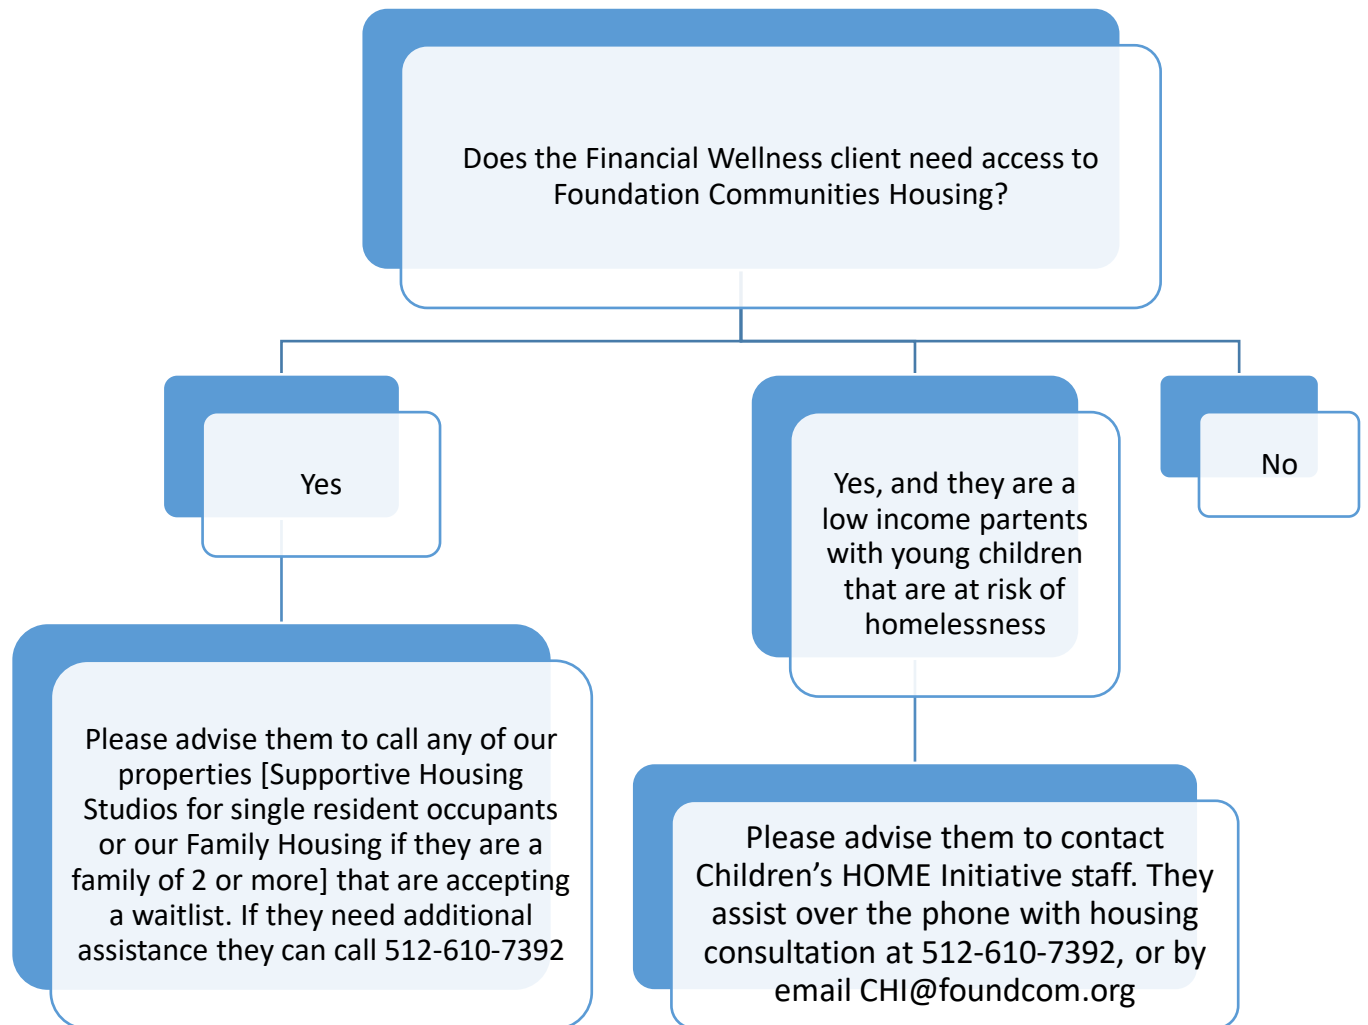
Does the Financial Wellness client need access to Foundation Communities Housing?

Yes

Yes, and they are a low income partents with young children that are at risk of homelessness

No

Please advise them to call any of our properties [Supportive Housing Studios for single resident occupants or our Family Housing if they are a family of 2 or more] that are accepting a waitlist. If they need additional assistance they can call 512-610-7392

Please advise them to contact Children's HOME Initiative staff. They assist over the phone with housing consultation at 512-610-7392, or by email CHI@foundcom.org